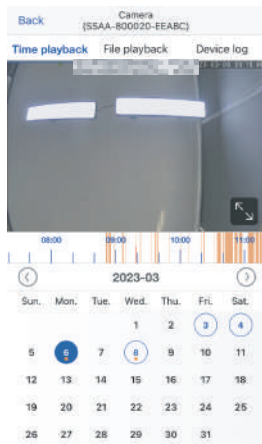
Back

Camera
(SSAA-800020-EEABC)

Time playback
File playback
Device log

08:00
09:00
10:00
11:00

2023-03

| Sun. | Mon. | Tue. | Wed. | Thu. | Fri. | Sat. |
|---|---|---|---|---|---|---|
| | | | 1 | 2 | 3 | 4 |
| 5 | 6 | 7 | 8 | 9 | 10 | 11 |
| 12 | 13 | 14 | 15 | 16 | 17 | 18 |
| 19 | 20 | 21 | 22 | 23 | 24 | 25 |
| 26 | 27 | 28 | 29 | 30 | 31 | |